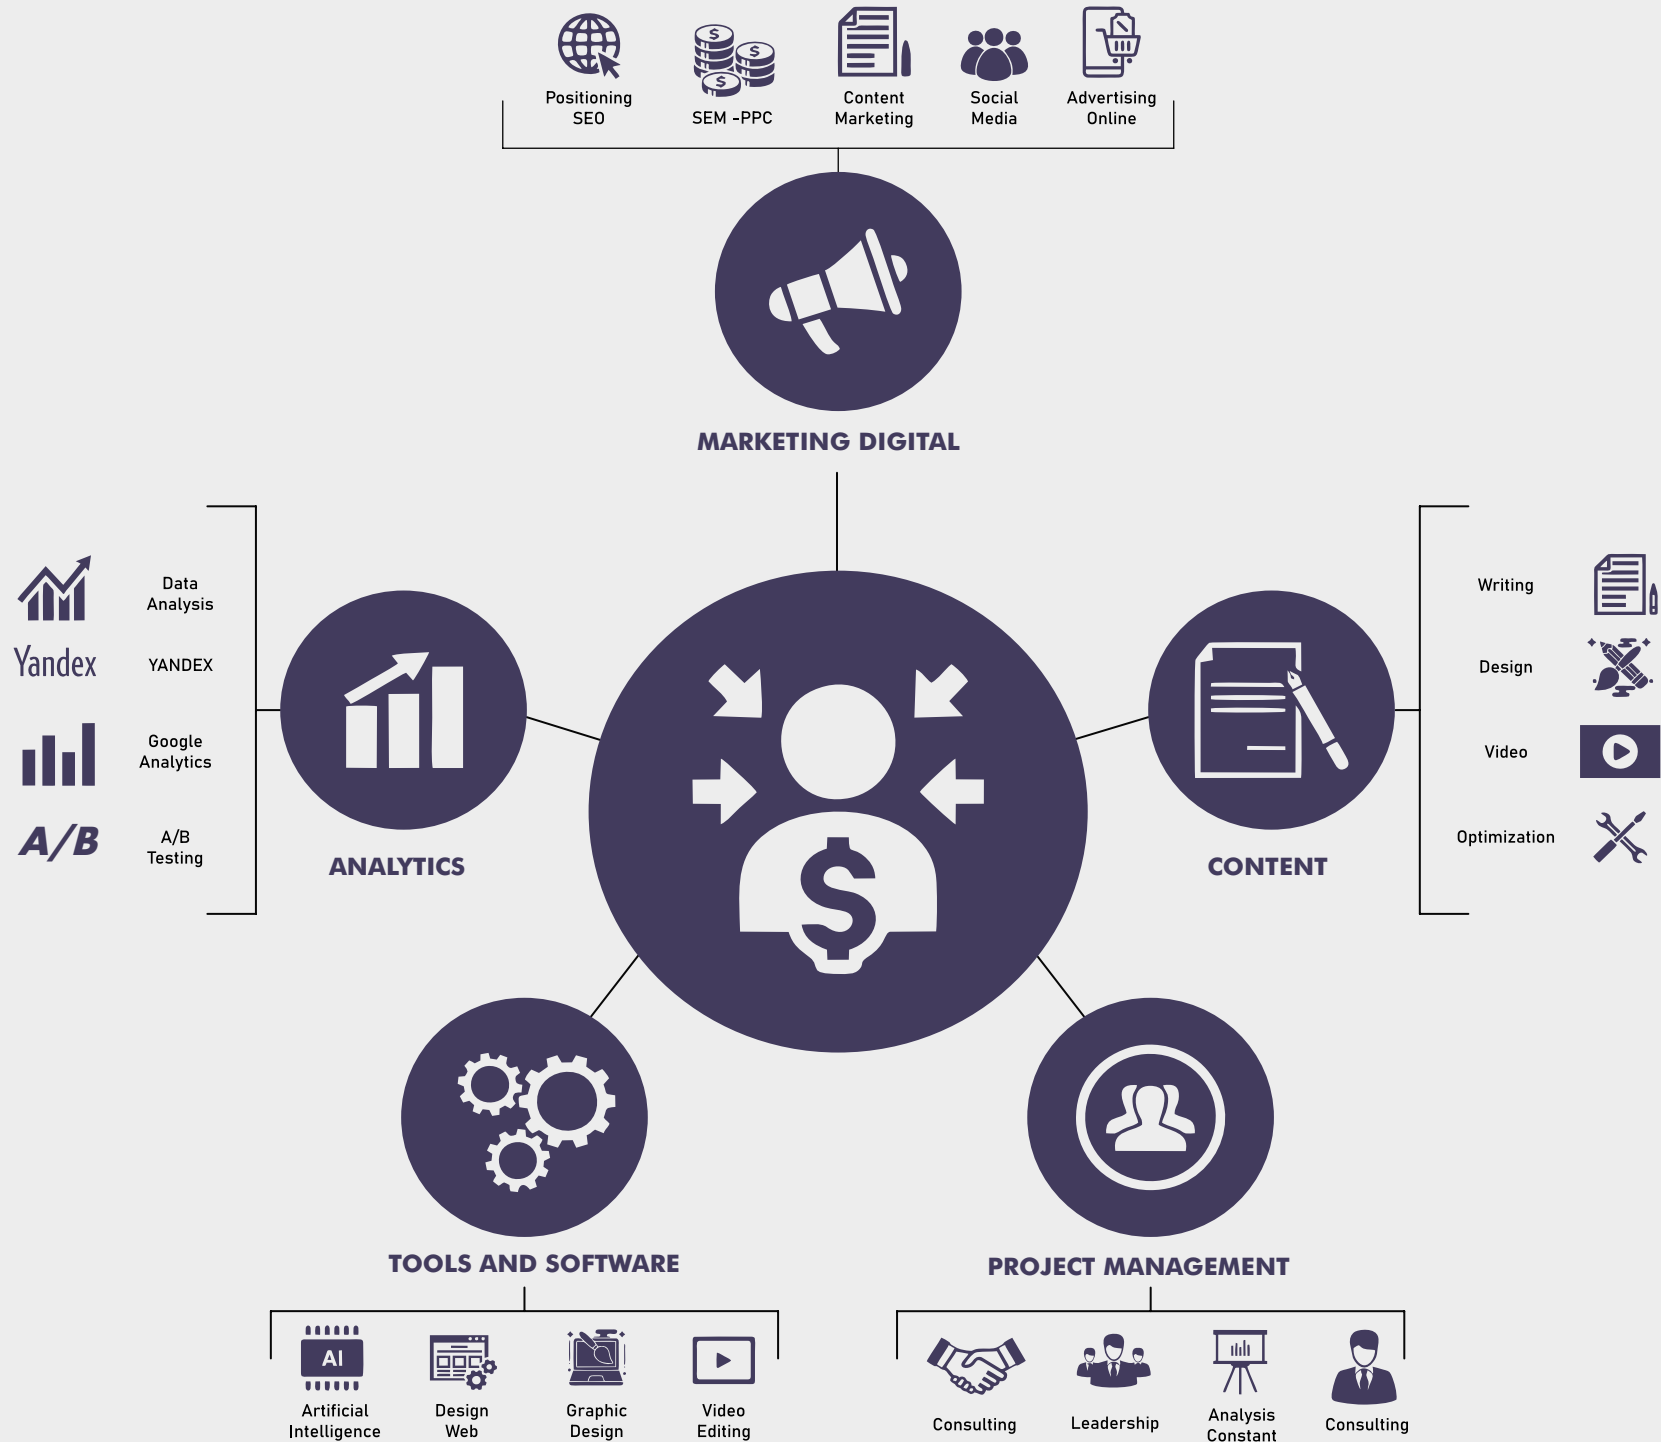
Positioning SEO

SEM -PPC

Content Marketing

Social Media

Advertising Online

MARKETING DIGITAL

Yandex

A/B

Data Analysis

YANDEX

Google Analytics

A/B Testing

ANALYTICS

Writing

Design

Video

Optimization

CONTENT

TOOLS AND SOFTWARE

AI

Artificial Intelligence

Design Web

Graphic Design

Video Editing

PROJECT MANAGEMENT

Consulting

Leadership

Analysis Constant

Consulting